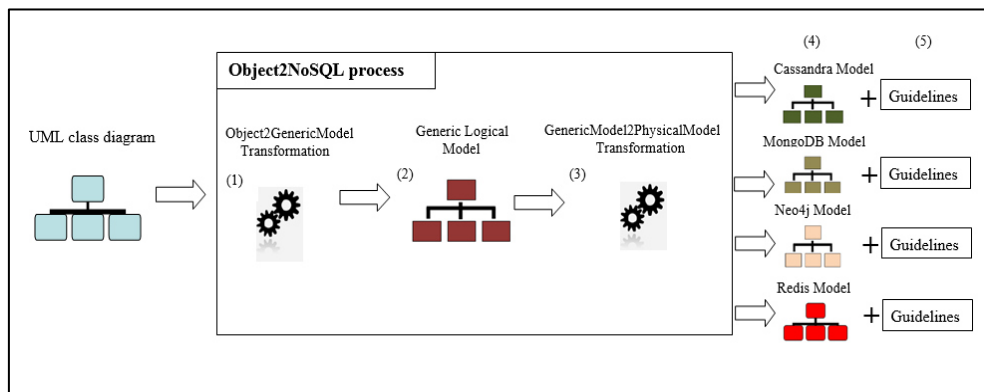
Object2NoSQL process

UML class diagram

Object2GenericModel Transformation

(1)

Generic Logical Model

(2)

GenericModel2PhysicalModel Transformation

(3)

(4)

(5)

Cassandra Model

+ Guidelines

MongoDB Model

+ Guidelines

Neo4j Model

+ Guidelines

Redis Model

+ Guidelines